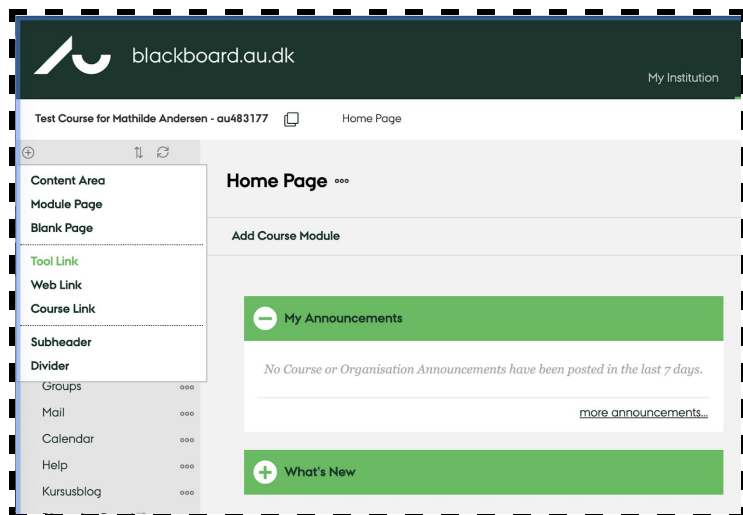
blackboard.au.dk

My Institution

Test Course for Mathilde Andersen - au483177

Home Page

Content Area
Module Page
Blank Page

Tool Link
Web Link
Course Link

Subheader
Divider

Groups
Mail
Calendar
Help
Kursusblog

Home Page

Add Course Module

My Announcements

No Course or Organisation Announcements have been posted in the last 7 days.

more announcements...

What's New